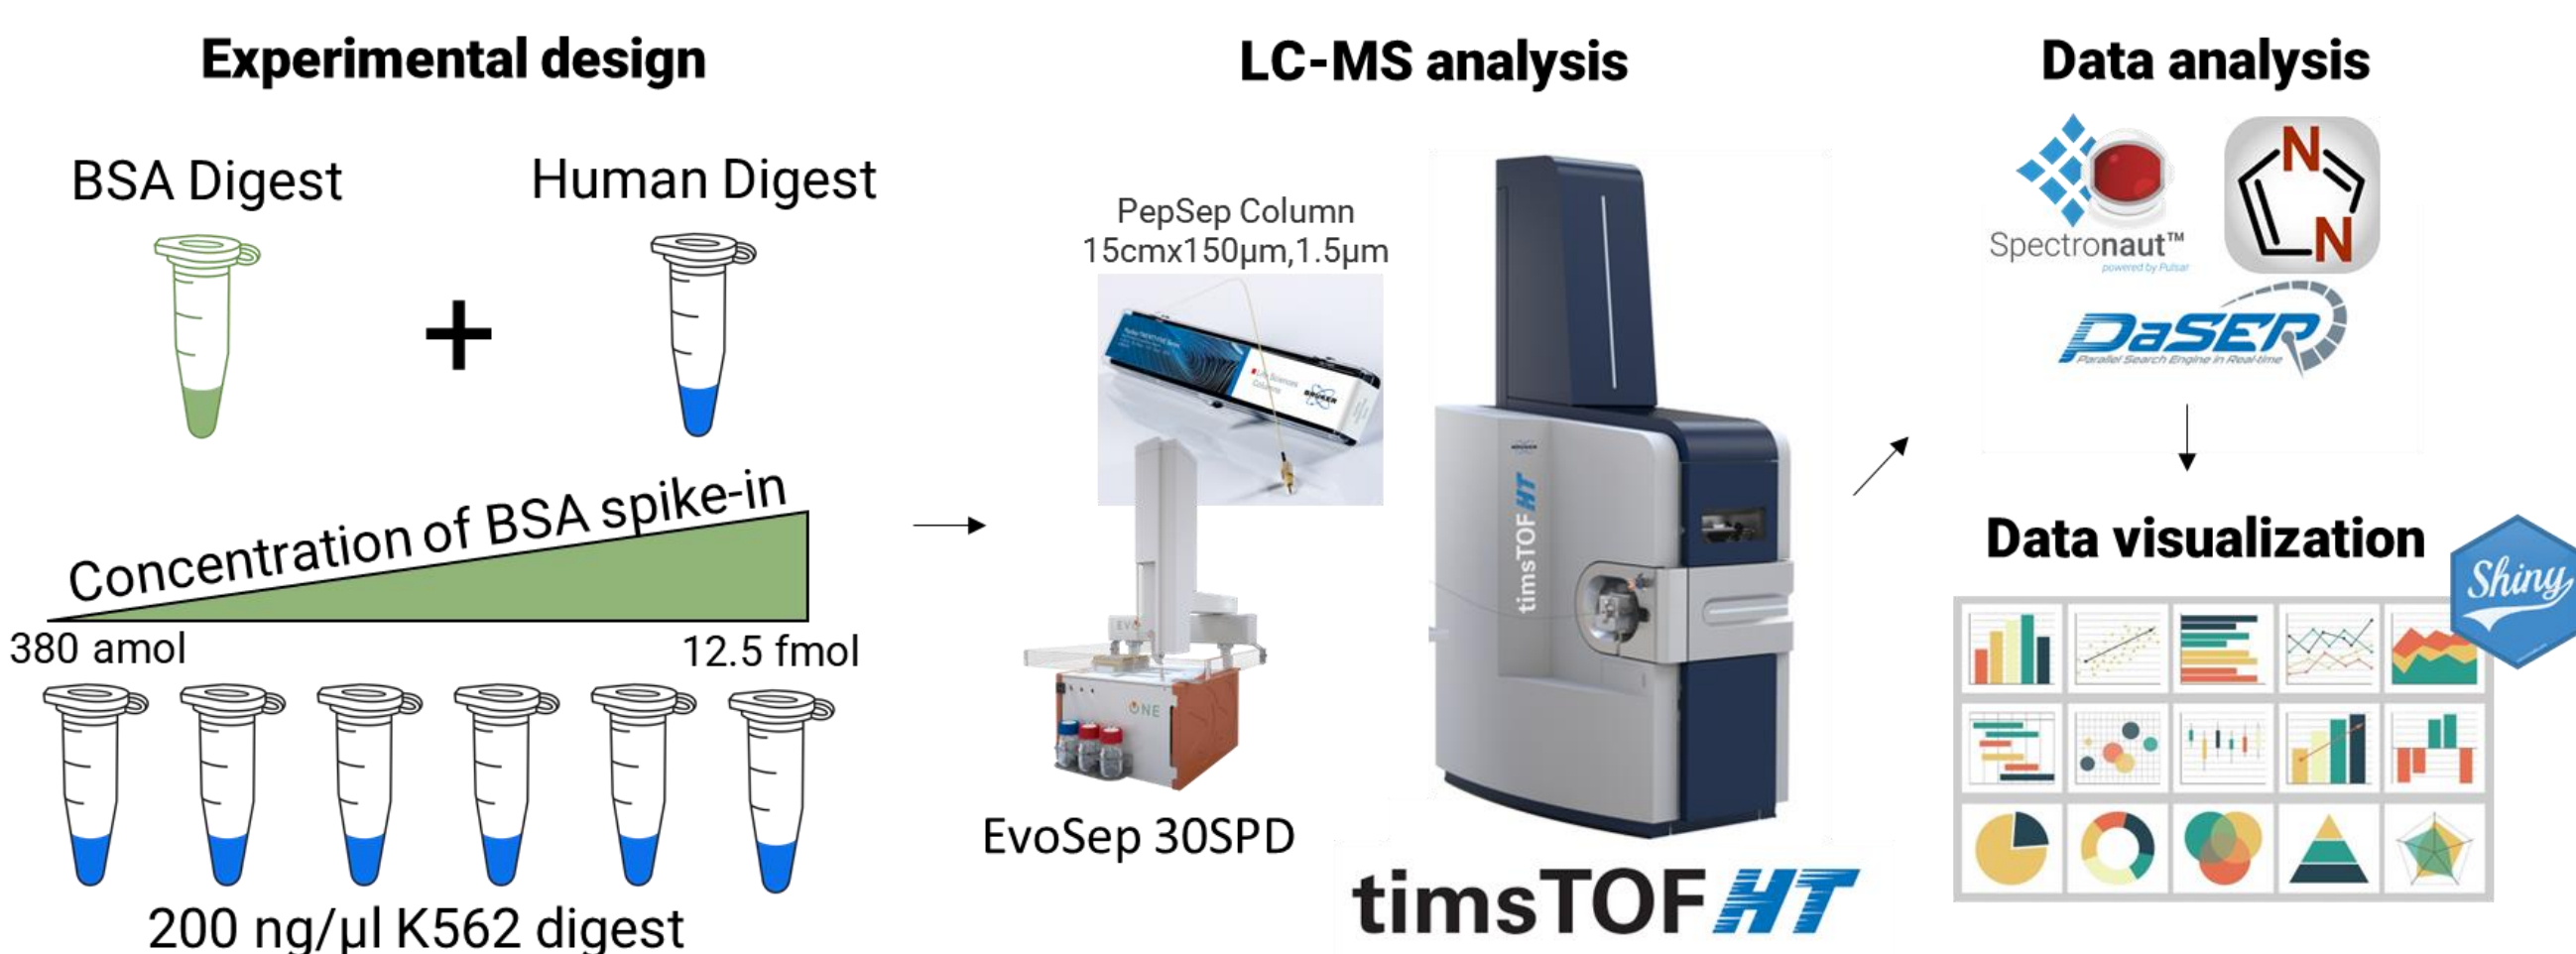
Experimental design

BSA Digest

+

Human Digest

Concentration of BSA spike-in

380 amol

12.5 fmol

200 ng/µl K562 digest

LC-MS analysis

PepSep Column 15cmx150µm,1.5µm

EvoSep 30SPD

timsTOF HT

timsTOF HT

Data analysis

Spectronaut™

powered by Pulsar

N

N

PaSER

Parallel Search Engine in Real-time

Data visualization

Shiny